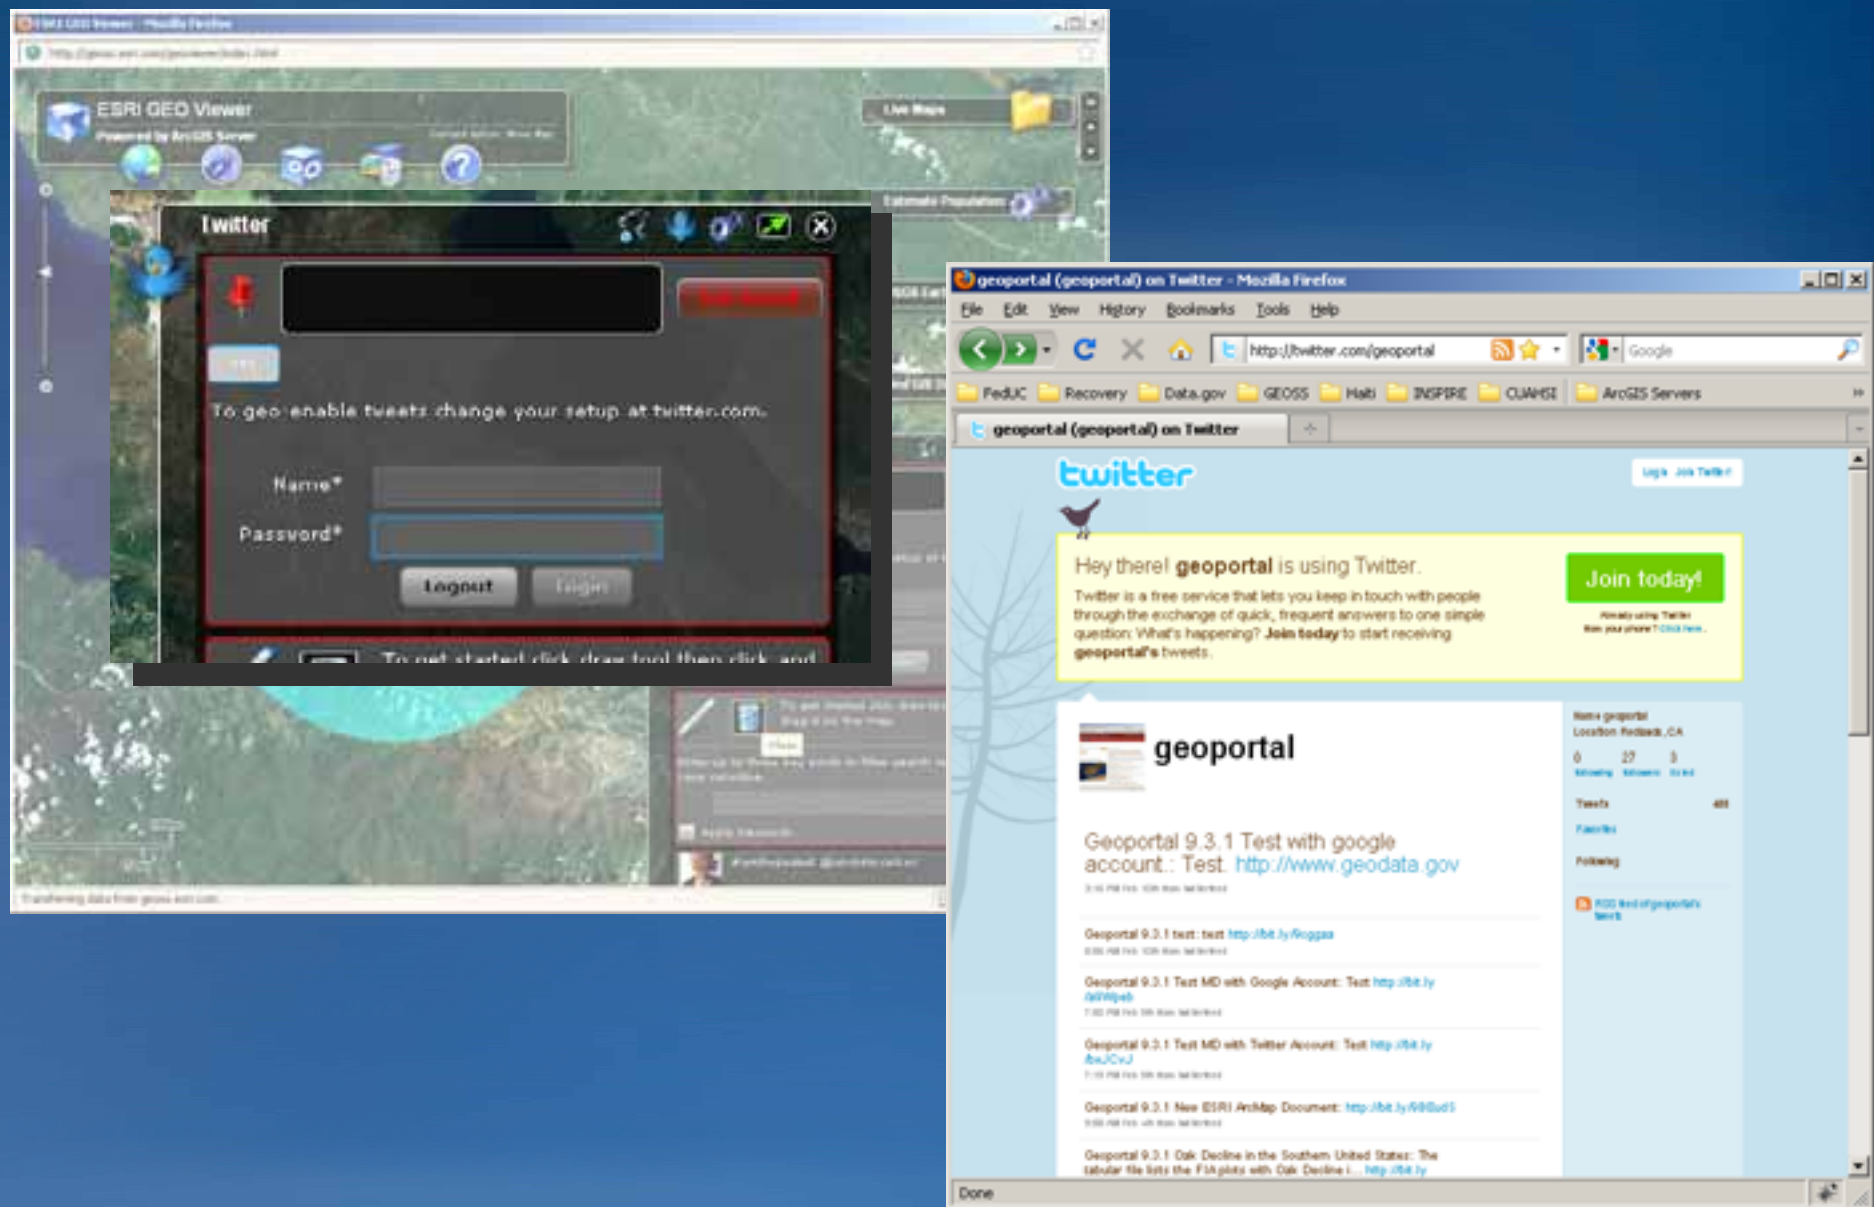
ESRI GEO Viewer - Mozilla Firefox

ESRI GEO Viewer
Powered by ArcGIS Server

Live Maps

Estimate Population

Twitter

To geo-enable tweets change your setup at twitter.com.

Name*

Password*

Logout

Login

To get started click draw tool then click and

geoportal (geoportal) on Twitter - Mozilla Firefox

File Edit View History Bookmarks Tools Help

http://twitter.com/geoportal

Google

FedUC Recovery Data.gov GEOSS Haiti INSPIRE CUAHSI ArcGIS Servers

geoportal (geoportal) on Twitter

twitter

Hey there! geoportal is using Twitter.

Twitter is a free service that lets you keep in touch with people through the exchange of quick, frequent answers to one simple question: What's happening? Join today to start receiving geoportal's tweets.

Join today!

geoportal

Geoportal 9.3.1 Test with google account.: Test. http://www.geodata.gov

Geoportal 9.3.1 test: test http://bit.ly/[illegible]

Geoportal 9.3.1 Test MD with Google Account: Test http://bit.ly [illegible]

Geoportal 9.3.1 Test MD with Twitter Account: Test http://bit.ly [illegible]

Geoportal 9.3.1 New ESRI ArcMap Document: http://bit.ly/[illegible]

Geoportal 9.3.1 Oak Decline in the Southern United States: The tabular file lists the FIA plots with Oak Decline i... http://bit.ly

Done